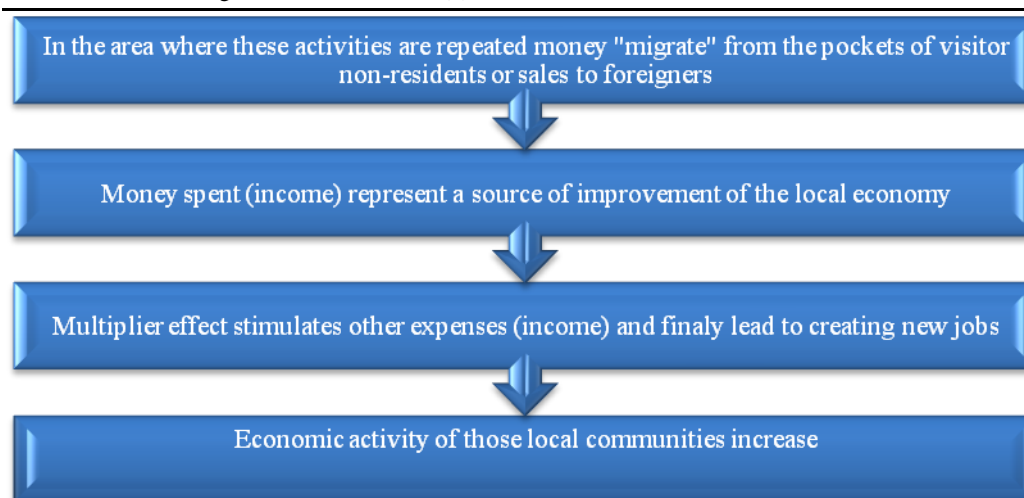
In the area where these activities are repeated money "migrate" from the pockets of visitor non-residents or sales to foreigners

Money spent (income) represent a source of improvement of the local economy

Multiplier effect stimulates other expenses (income) and finaly lead to creating new jobs

Economic activity of those local communities increase